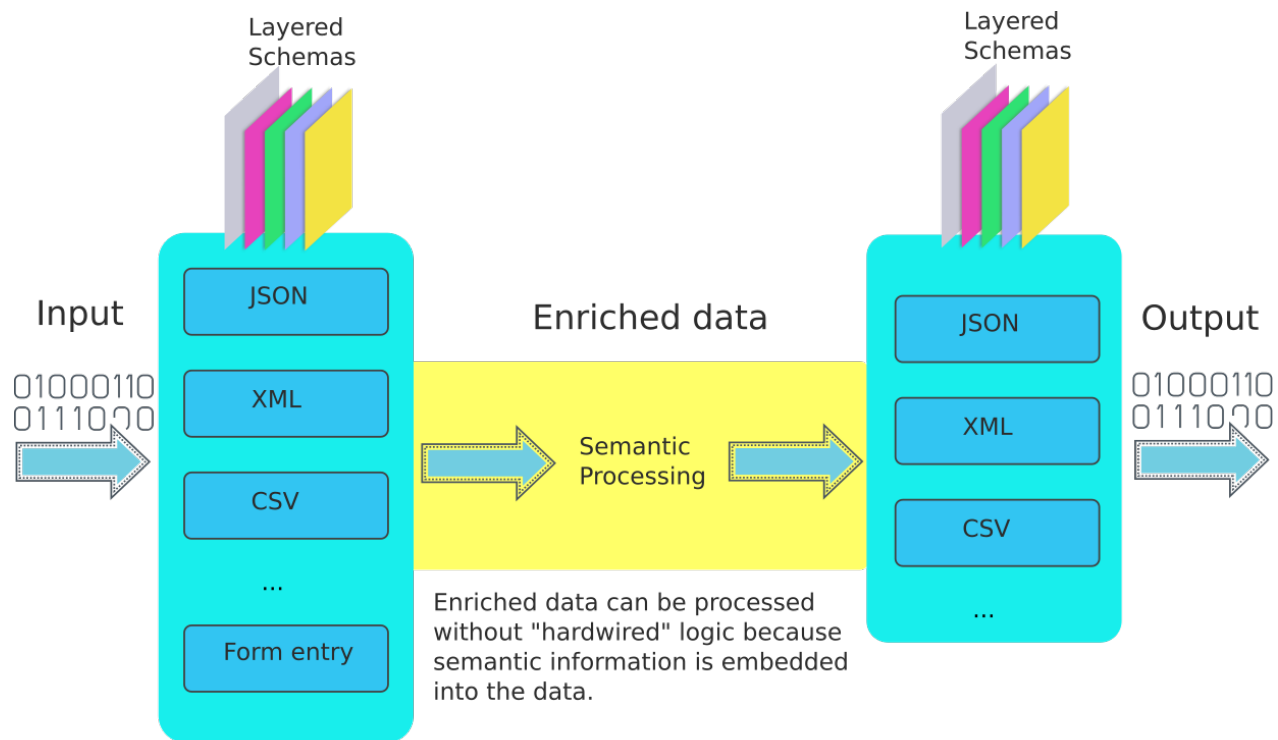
Layered Schemas

Layered Schemas

Input

01000110
01110100

JSON

XML

CSV

...

Form entry

Enriched data

Semantic Processing

Enriched data can be processed without "hardwired" logic because semantic information is embedded into the data.

JSON

XML

CSV

...

Output

01000110
01110100